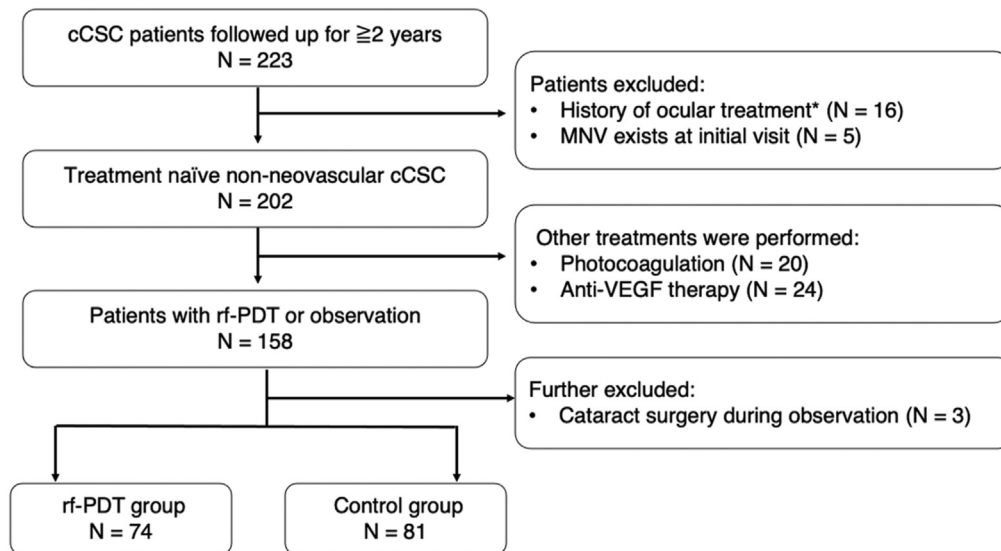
cCSC patients followed up for ≧2 years
N = 223

Patients excluded:
• History of ocular treatment* (N = 16)
• MNV exists at initial visit (N = 5)

Treatment naïve non-neovascular cCSC
N = 202

Other treatments were performed:
• Photocoagulation (N = 20)
• Anti-VEGF therapy (N = 24)

Patients with rf-PDT or observation
N = 158

Further excluded:
• Cataract surgery during observation (N = 3)

rf-PDT group
N = 74

Control group
N = 81